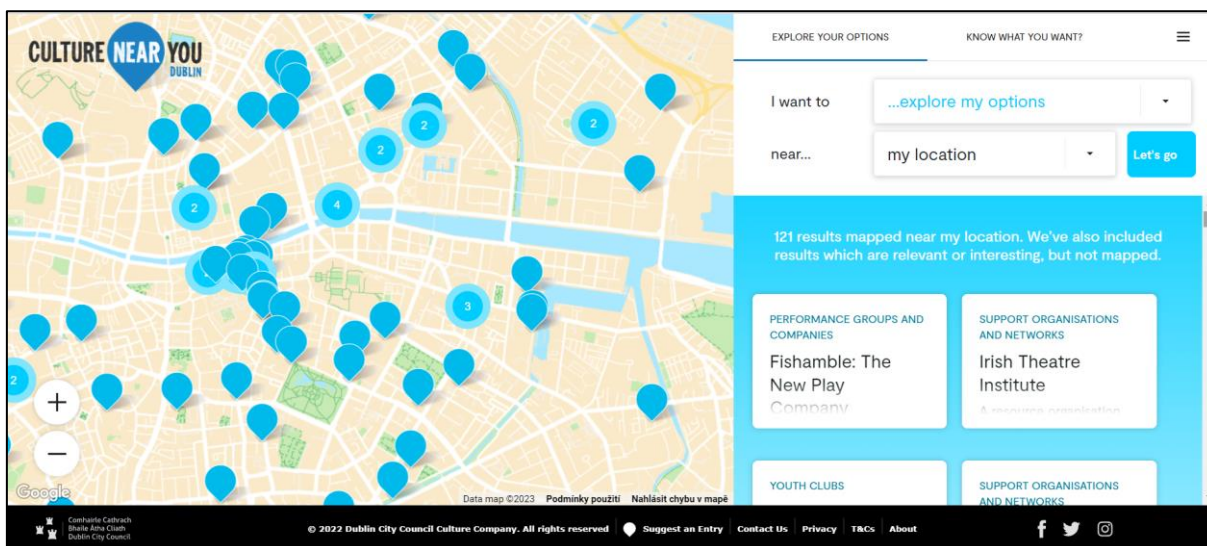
CULTURE NEAR YOU DUBLIN

2
2
2
2
4
3
2

+
−

Google

Data map ©2023 Podmínky použití Nahlásit chybu v mapě

EXPLORE YOUR OPTIONS

KNOW WHAT YOU WANT?

I want to ...explore my options

near... my location

Let's go

121 results mapped near my location. We've also included results which are relevant or interesting, but not mapped.

PERFORMANCE GROUPS AND COMPANIES
Fishamble: The New Play Company

SUPPORT ORGANISATIONS AND NETWORKS
Irish Theatre Institute
A resource organisation

YOUTH CLUBS

SUPPORT ORGANISATIONS AND NETWORKS

Comhairle Cathrach Bhaile Átha Cliath Dublin City Council

© 2022 Dublin City Council Culture Company. All rights reserved | Suggest an Entry | Contact Us | Privacy | T&Cs | About